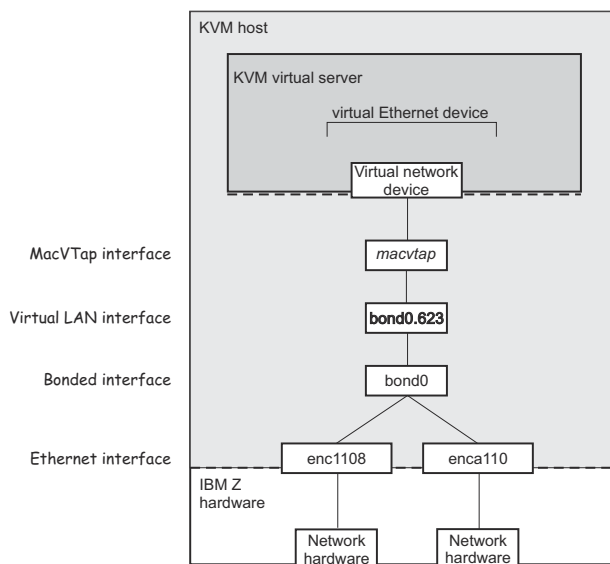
KVM host

KVM virtual server

virtual Ethernet device

Virtual network device

MacVTap interface

macvtap

Virtual LAN interface

bond0.623

Bonded interface

bond0

Ethernet interface

enc1108

enca110

IBM Z hardware

Network hardware

Network hardware